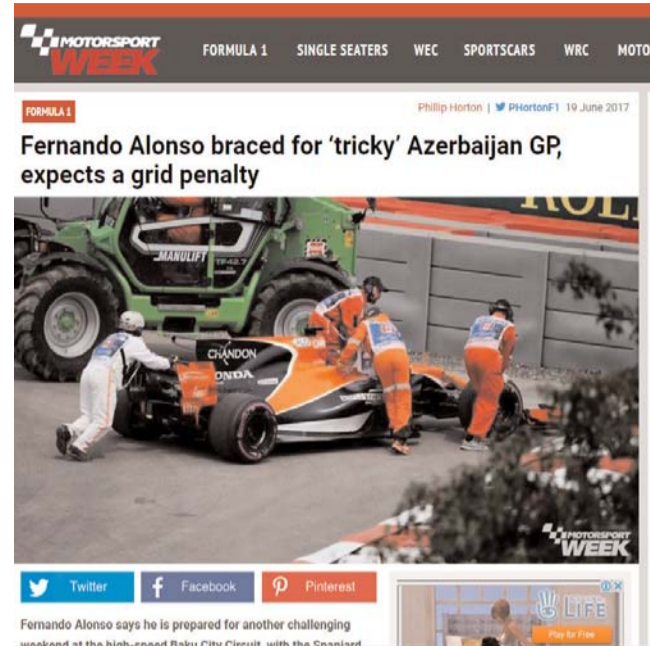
MOTORSPORT WEEK FORMULA 1 SINGLE SEATERS WEC SPORTSCARS WRC MOTO

FORMULA 1

Phillip Horton | PHortonF1 19 June 2017

Fernando Alonso braced for 'tricky' Azerbaijan GP, expects a grid penalty

MANULIFT

CHANDON

ONDA

ROL

MOTORSPORT WEEK

Twitter Facebook Pinterest

LIFE

Play for Free

Fernando Alonso says he is prepared for another challenging weekend at the high-speed Baku City Circuit, with the Spaniard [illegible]